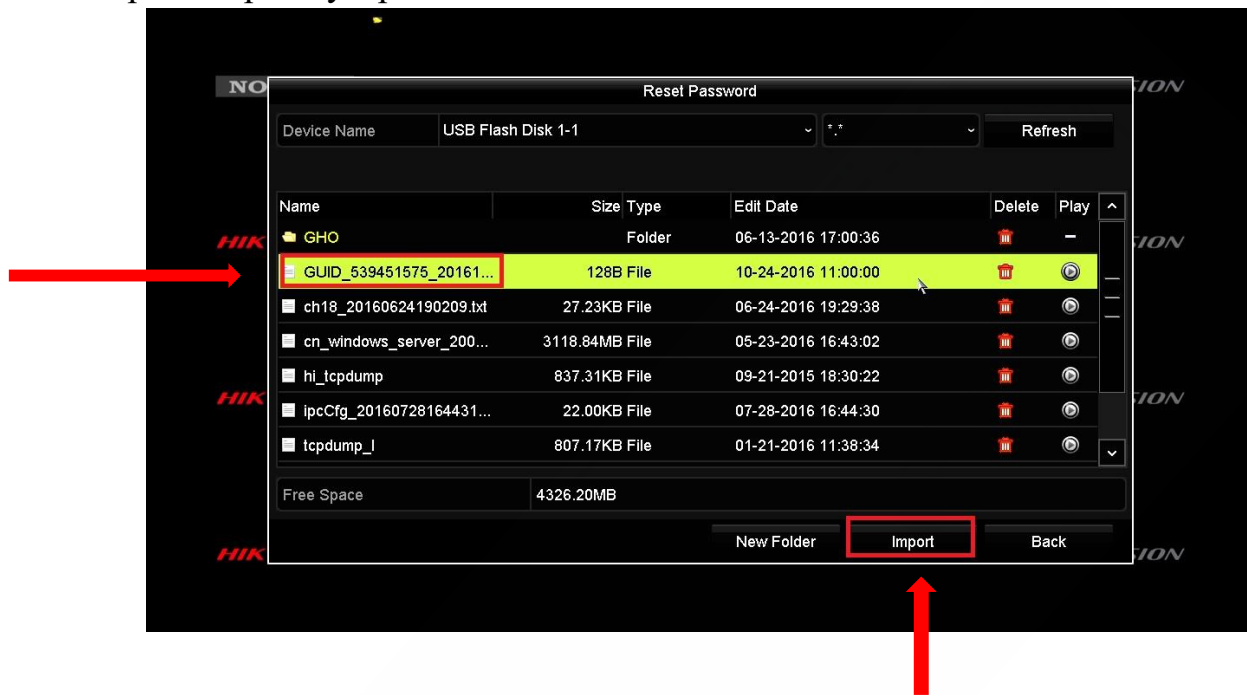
NO
HIK
HIK
HIK
ISION
ISION
ISION
ISION

Reset Password

Device Name | USB Flash Disk 1-1 | *.* | Refresh

| Name | Size | Type | Edit Date | Delete | Play |
|---|---|---|---|---|---|
| GHO | | Folder | 06-13-2016 17:00:36 | | - |
| GUID_539451575_20161... | 128B | File | 10-24-2016 11:00:00 | | |
| ch18_20160624190209.txt | 27.23KB | File | 06-24-2016 19:29:38 | | |
| cn_windows_server_200... | 3118.84MB | File | 05-23-2016 16:43:02 | | |
| hi_tcpdump | 837.31KB | File | 09-21-2015 18:30:22 | | |
| ipcCfg_20160728164431... | 22.00KB | File | 07-28-2016 16:44:30 | | |
| tcpdump_l | 807.17KB | File | 01-21-2016 11:38:34 | | |

Free Space | 4326.20MB

New Folder | Import | Back